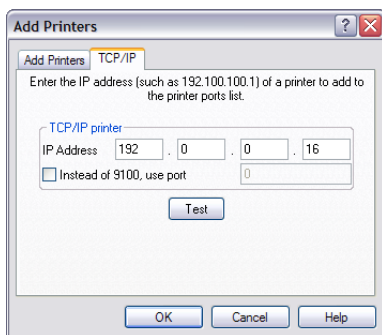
Add Printers

?

X

Add Printers

TCP/IP

Enter the IP address (such as 192.100.100.1) of a printer to add to the printer ports list.

TCP/IP printer

IP Address 192 . 0 . 0 . 16

Instead of 9100, use port 0

Test

OK

Cancel

Help